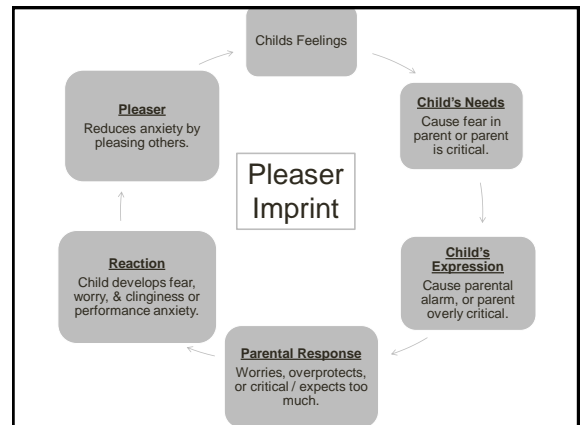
Childs Feelings

Child's Needs
Cause fear in parent or parent is critical.

Child's Expression
Cause parental alarm, or parent overly critical.

Parental Response
Worries, overprotects, or critical / expects too much.

Reaction
Child develops fear, worry, & clinginess or performance anxiety.

Pleaser
Reduces anxiety by pleasing others.

Pleaser Imprint